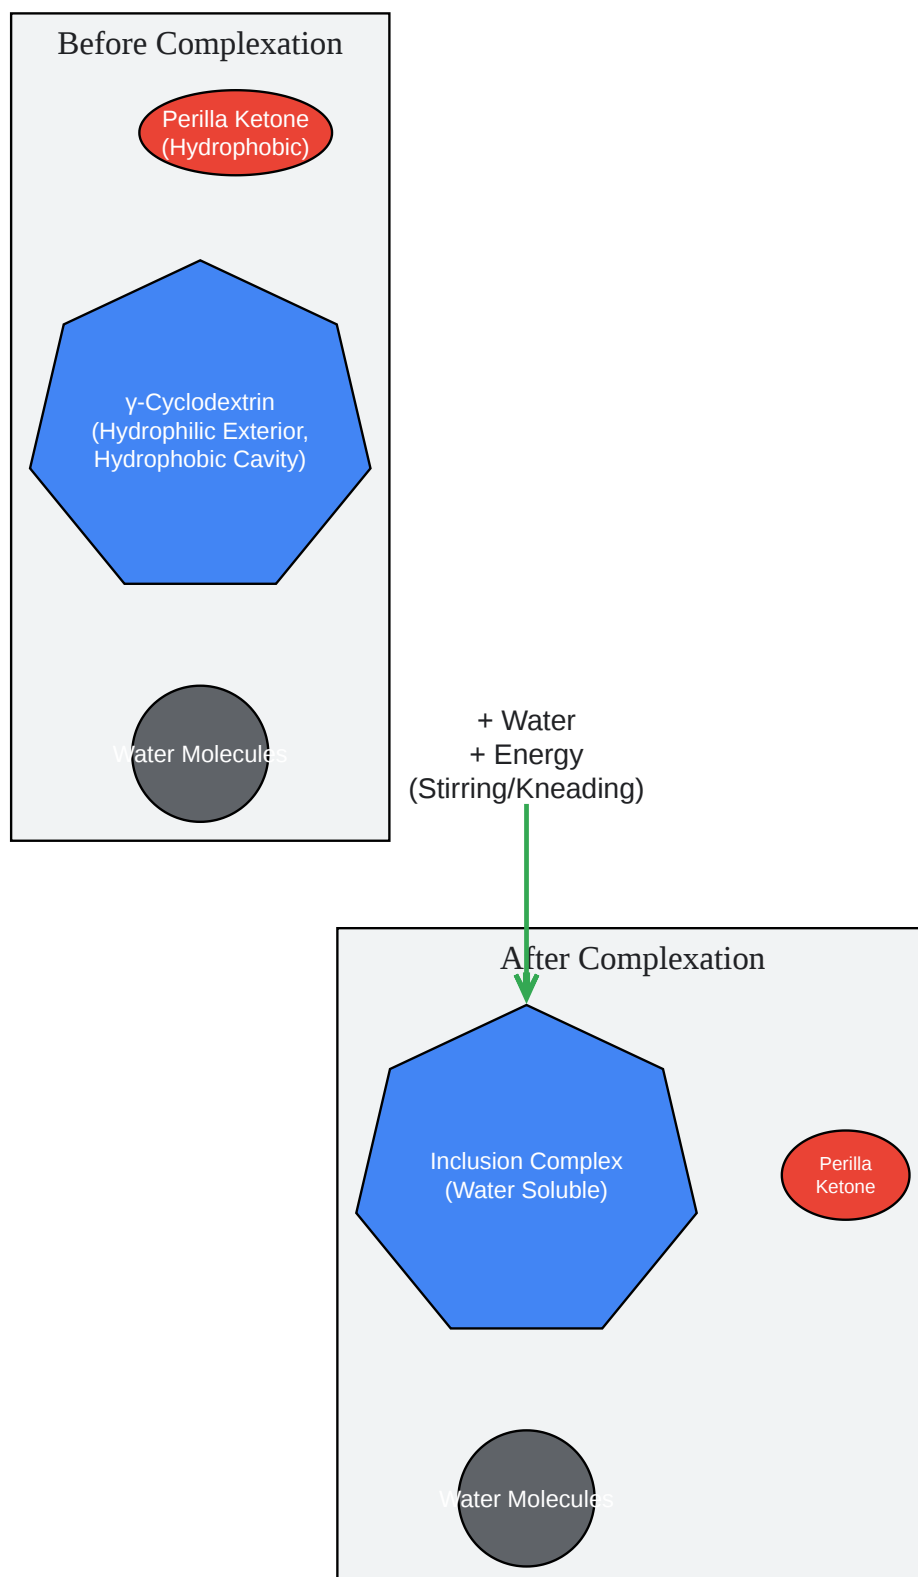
Before Complexation

Perilla Ketone (Hydrophobic)

γ-Cyclodextrin (Hydrophilic Exterior, Hydrophobic Cavity)

Water Molecules

+ Water
+ Energy
(Stirring/Kneading)

After Complexation

Inclusion Complex (Water Soluble)

Perilla Ketone

Water Molecules